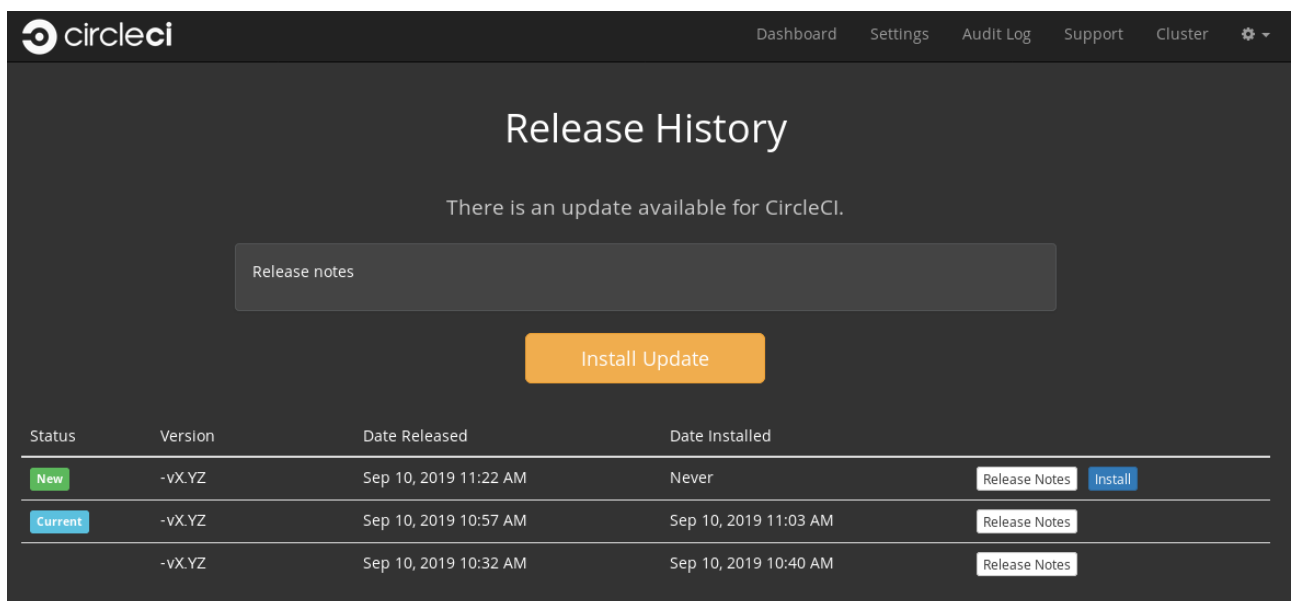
circleci

Dashboard Settings Audit Log Support Cluster

Release History

There is an update available for CircleCI.

Release notes

Install Update

| Status | Version | Date Released | Date Installed | |
|---|---|---|---|---|
| New | -vX.YZ | Sep 10, 2019 11:22 AM | Never | Release Notes Install |
| Current | -vX.YZ | Sep 10, 2019 10:57 AM | Sep 10, 2019 11:03 AM | Release Notes |
| | -vX.YZ | Sep 10, 2019 10:32 AM | Sep 10, 2019 10:40 AM | Release Notes |